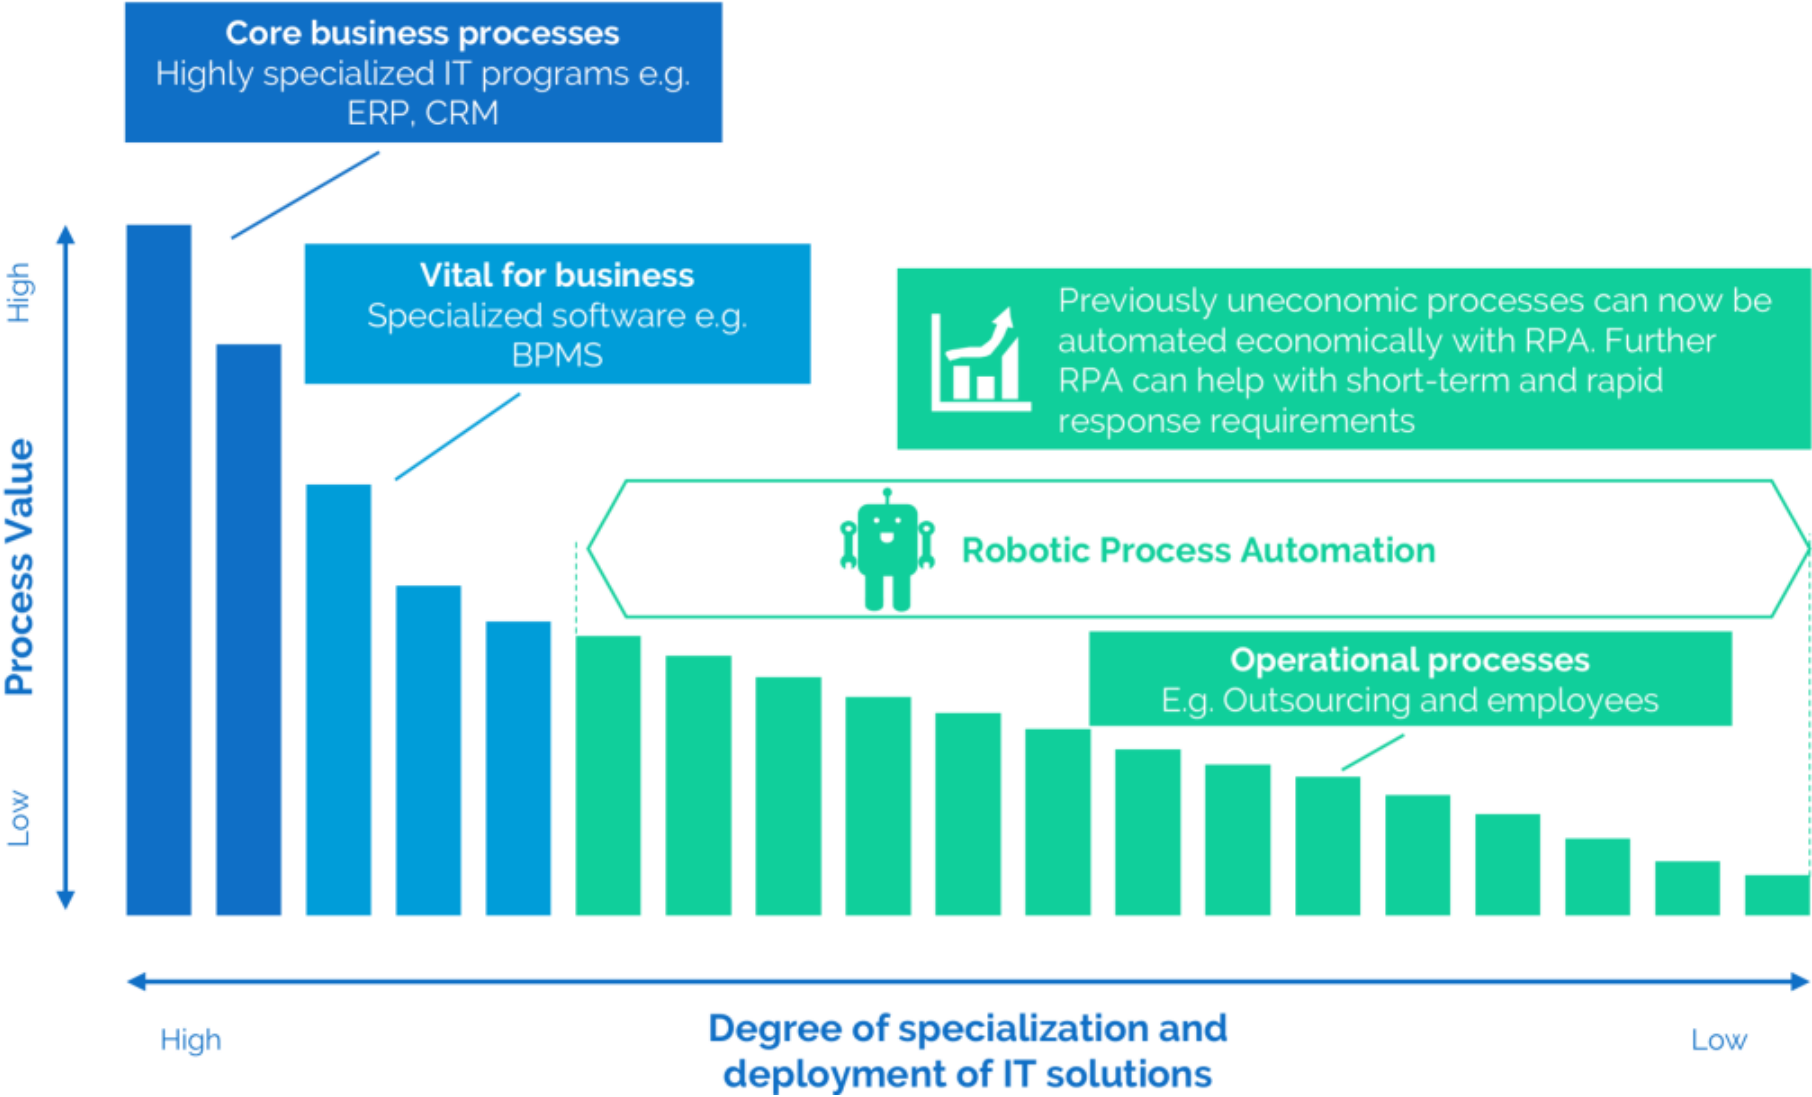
Core business processes
Highly specialized IT programs e.g. ERP, CRM

High

Process Value

Low

Vital for business
Specialized software e.g. BPMS

Previously uneconomic processes can now be automated economically with RPA. Further RPA can help with short-term and rapid response requirements

Robotic Process Automation

Operational processes
E.g. Outsourcing and employees

High

Degree of specialization and deployment of IT solutions

Low